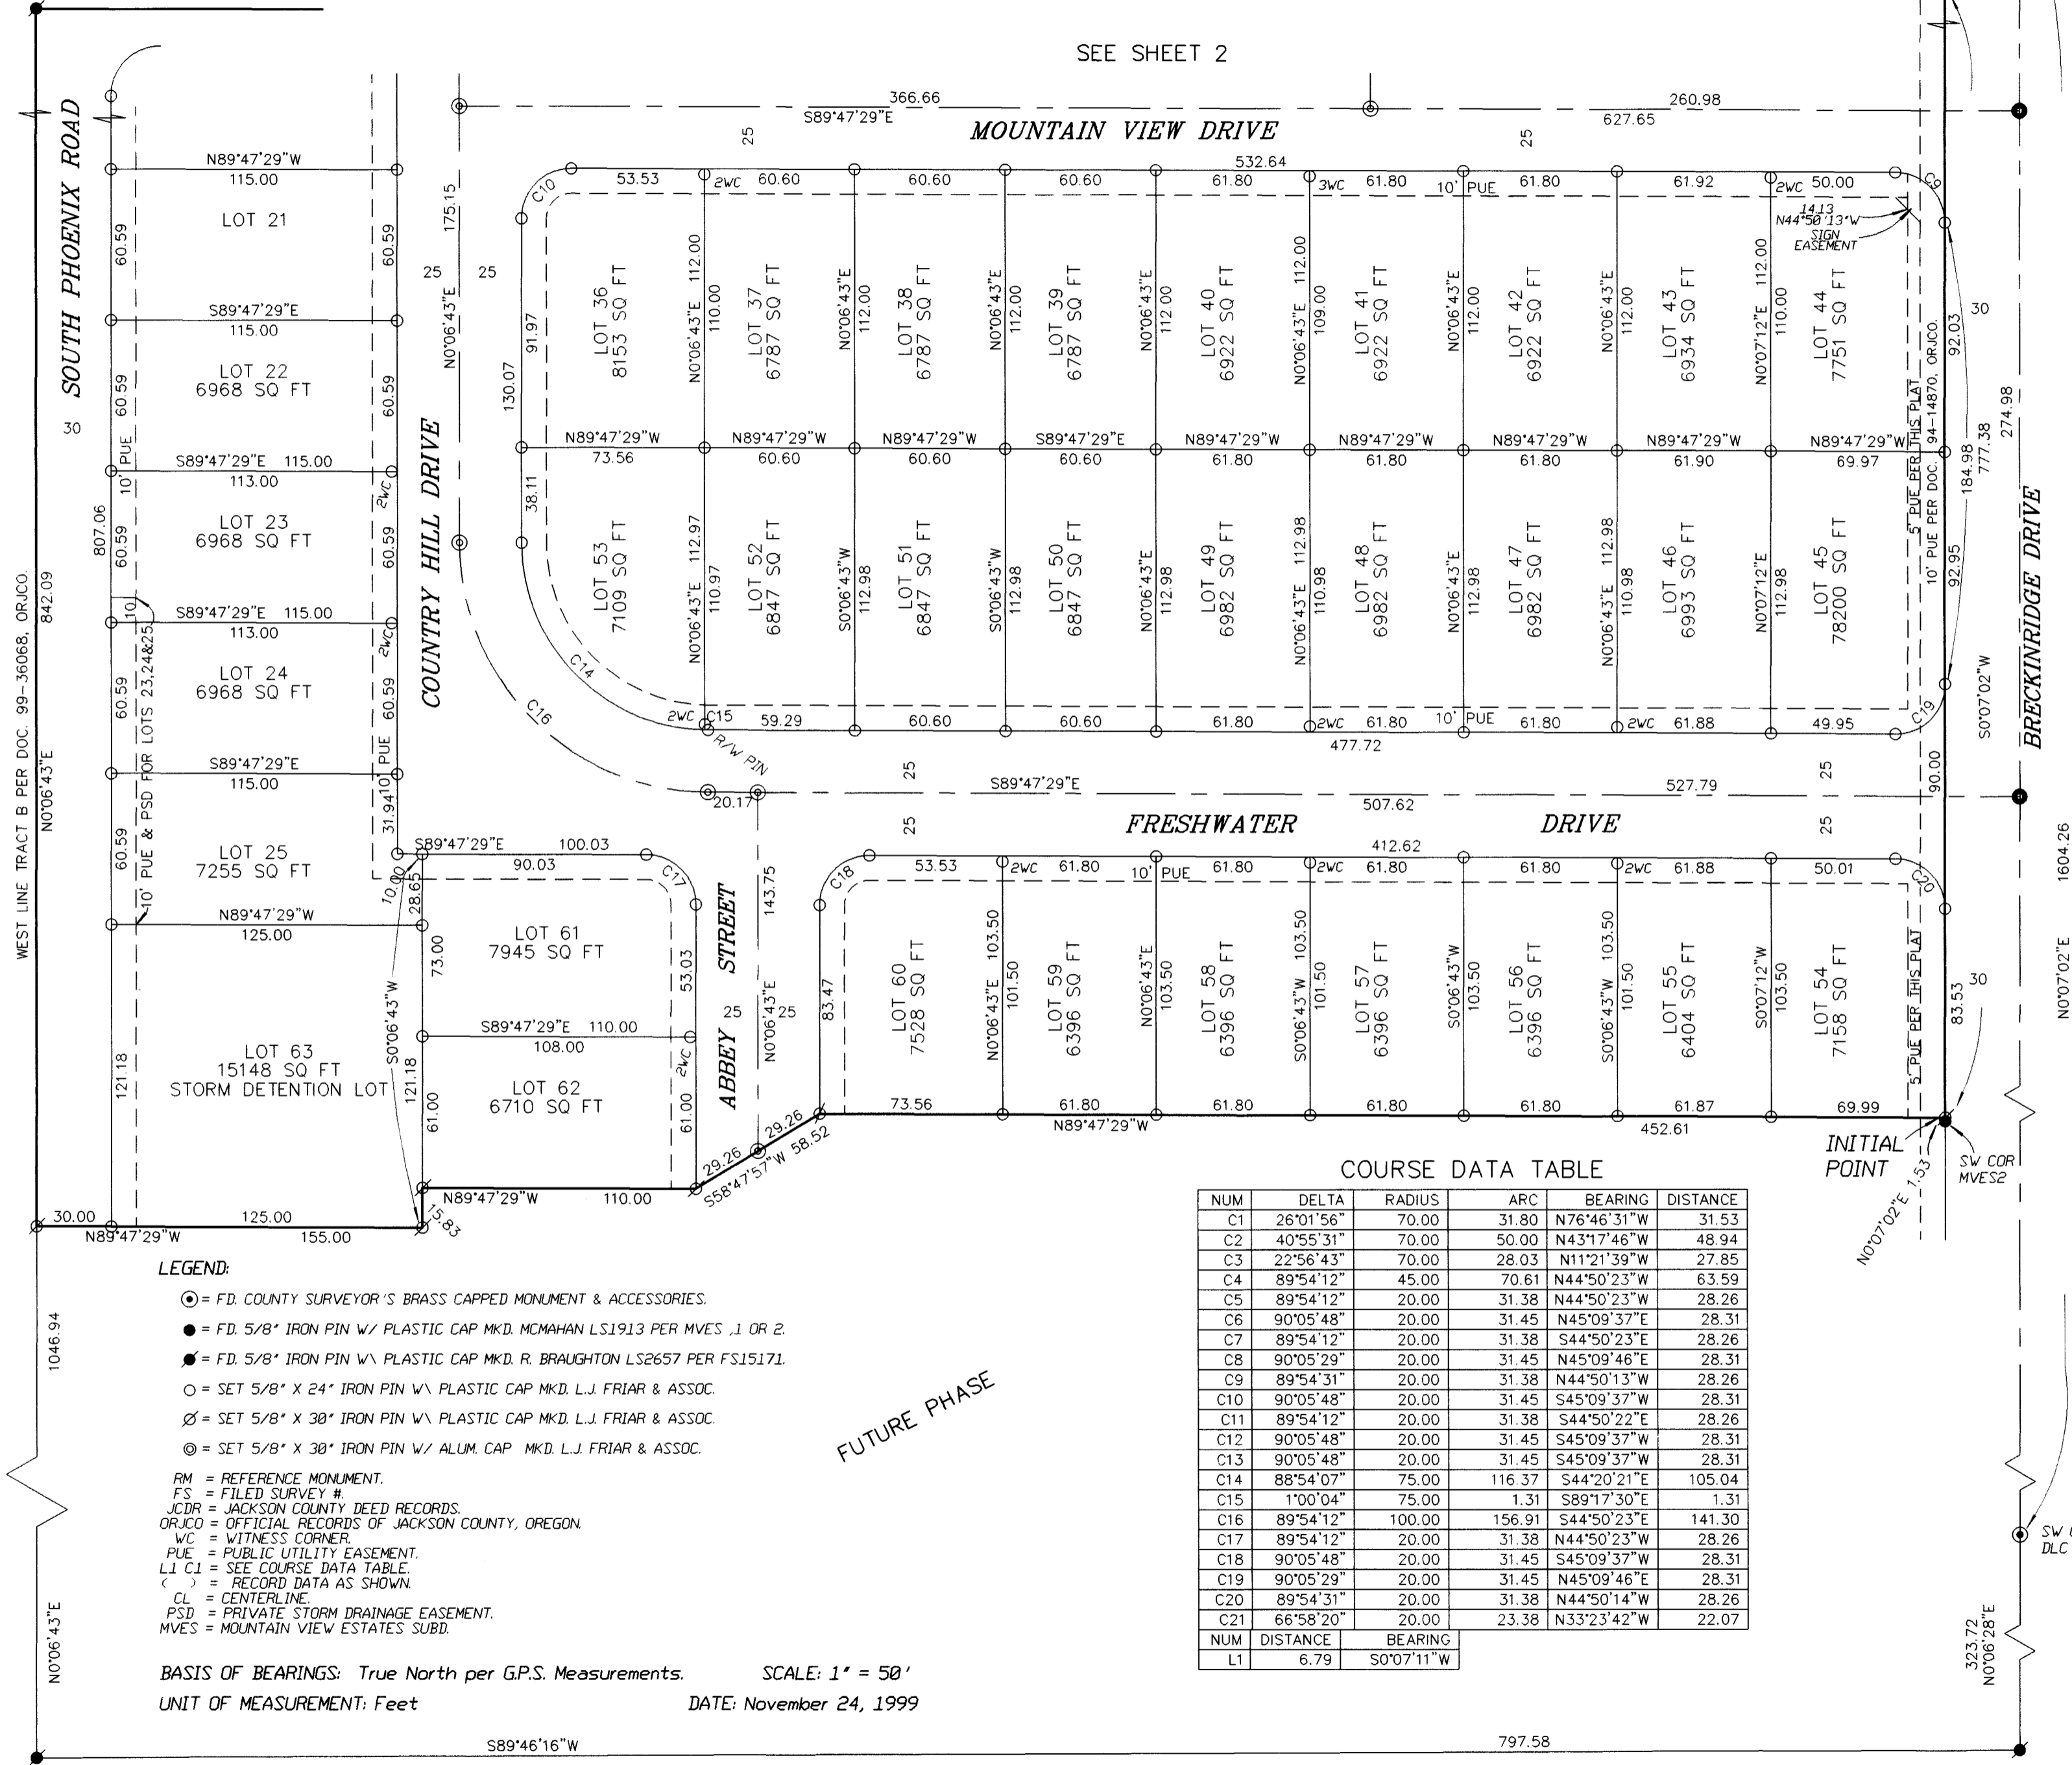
SEE SHEET 2

MOUNTAIN VIEW DRIVE
366.66
S89°47'29"E
260.98
627.65
532.64
25
25

SOUTH PHOENIX ROAD
N89°47'29"W
115.00
LOT 21
60.59
60.59
S89°47'29"E
115.00
LOT 22
6968 SQ FT
60.59
60.59
30
10' PUE
S89°47'29"E 115.00
113.00
LOT 23
6968 SQ FT
2WC
807.06
60.59
60.59
S89°47'29"E 115.00
113.00
LOT 24
6968 SQ FT
2WC
60.59
60.59
PUE & PSD FOR LOTS 23,24&25
10
S89°47'29"E
115.00
LOT 25
7255 SQ FT
10' PUE
31.94
60.59
N89°47'29"W
125.00
LOT 63
15148 SQ FT
STORM DETENTION LOT
121.18
121.18
30.00
125.00
N89°47'29"W
155.00
15.83
842.09
WEST LINE TRACT B PER DOC. 99-36068, ORJCO.
N0°06'43"E

COUNTRY HILL DRIVE
175.15
25
25
N0°06'43"E
130.07
91.97
38.11
C10
53.53
2WC
60.60
60.60
60.60
61.80
3WC
61.80
10' PUE
61.80
61.92
2WC
50.00
C9
14.13
N44°50'13"W
SIGN EASEMENT

LOT 36
8153 SQ FT
N0°06'43"E
112.00
110.00
LOT 37
6787 SQ FT
N0°06'43"E
112.00
LOT 38
6787 SQ FT
N0°06'43"E
112.00
LOT 39
6787 SQ FT
N0°06'43"E
112.00
LOT 40
6922 SQ FT
N0°06'43"E
112.00
109.00
LOT 41
6922 SQ FT
N0°06'43"E
112.00
LOT 42
6922 SQ FT
N0°06'43"E
112.00
LOT 43
6934 SQ FT
N0°07'12"E
112.00
110.00
LOT 44
7751 SQ FT
92.03
30

N89°47'29"W
73.56
N89°47'29"W
60.60
N89°47'29"W
60.60
S89°47'29"E
60.60
N89°47'29"W
61.80
N89°47'29"W
61.80
N89°47'29"W
61.80
N89°47'29"W
61.90
N89°47'29"W
69.97

LOT 53
7109 SQ FT
N0°06'43"E
112.97
110.97
LOT 52
6847 SQ FT
S0°06'43"W
112.98
LOT 51
6847 SQ FT
S0°06'43"W
112.98
LOT 50
6847 SQ FT
N0°06'43"E
112.98
LOT 49
6982 SQ FT
N0°06'43"E
112.98
110.98
LOT 48
6982 SQ FT
N0°06'43"E
112.98
LOT 47
6982 SQ FT
N0°06'43"E
112.98
110.98
LOT 46
6993 SQ FT
N0°07'12"E
112.98
LOT 45
78200 SQ FT
5' PUE PER THIS PLAT
10' PUE PER DOC. 94-14870, ORJCO.
184.98
777.38
274.98
92.95
S0°07'02"W
BRECKINRIDGE DRIVE

C14
C16
2WC
C15
59.29
60.60
60.60
61.80
2WC
61.80
10' PUE
61.80
2WC
61.88
49.95
C19
477.72
R/W PIN
20.17
25
S89°47'29"E
527.79
507.62
25
90.00

FRESHWATER DRIVE
25
25
412.62
S89°47'29"E
100.03
90.03
C17
10.00
28.65
LOT 61
7945 SQ FT
73.00
53.03
S89°47'29"E 110.00
108.00
LOT 62
6710 SQ FT
2WC
61.00
61.00
S0°06'43"W
N89°47'29"W
110.00
ABBEY STREET
143.75
25
25
N0°06'43"E
29.26
29.26
S58°47'57"W 58.52

C18
53.53
2WC
61.80
10' PUE
61.80
2WC
61.80
61.80
2WC
61.88
50.01
C20
83.47
LOT 60
7528 SQ FT
N0°06'43"E
103.50
101.50
LOT 59
6396 SQ FT
N0°06'43"E
103.50
LOT 58
6396 SQ FT
S0°06'43"W
103.50
101.50
LOT 57
6396 SQ FT
S0°06'43"W
103.50
LOT 56
6396 SQ FT
S0°06'43"W
103.50
101.50
LOT 55
6404 SQ FT
S0°07'12"W
103.50
LOT 54
7158 SQ FT
5' PUE PER THIS PLAT
83.53
30
73.56
61.80
N89°47'29"W
61.80
61.80
61.80
61.87
452.61
69.99
INITIAL POINT
SW COR MVES2
N0°07'02"E 1.53
1604.26
N0°07'02"E

COURSE DATA TABLE
| NUM | DELTA | RADIUS | ARC | BEARING | DISTANCE |
|---|---|---|---|---|---|
| C1 | 26°01'56" | 70.00 | 31.80 | N76°46'31"W | 31.53 |
| C2 | 40°55'31" | 70.00 | 50.00 | N43°17'46"W | 48.94 |
| C3 | 22°56'43" | 70.00 | 28.03 | N11°21'39"W | 27.85 |
| C4 | 89°54'12" | 45.00 | 70.61 | N44°50'23"W | 63.59 |
| C5 | 89°54'12" | 20.00 | 31.38 | N44°50'23"W | 28.26 |
| C6 | 90°05'48" | 20.00 | 31.45 | N45°09'37"E | 28.31 |
| C7 | 89°54'12" | 20.00 | 31.38 | S44°50'23"E | 28.26 |
| C8 | 90°05'29" | 20.00 | 31.45 | N45°09'46"E | 28.31 |
| C9 | 89°54'31" | 20.00 | 31.38 | N44°50'13"W | 28.26 |
| C10 | 90°05'48" | 20.00 | 31.45 | S45°09'37"W | 28.31 |
| C11 | 89°54'12" | 20.00 | 31.38 | S44°50'22"E | 28.26 |
| C12 | 90°05'48" | 20.00 | 31.45 | S45°09'37"W | 28.31 |
| C13 | 90°05'48" | 20.00 | 31.45 | S45°09'37"W | 28.31 |
| C14 | 88°54'07" | 75.00 | 116.37 | S44°20'21"E | 105.04 |
| C15 | 1°00'04" | 75.00 | 1.31 | S89°17'30"E | 1.31 |
| C16 | 89°54'12" | 100.00 | 156.91 | S44°50'23"E | 141.30 |
| C17 | 89°54'12" | 20.00 | 31.38 | N44°50'23"W | 28.26 |
| C18 | 90°05'48" | 20.00 | 31.45 | S45°09'37"W | 28.31 |
| C19 | 90°05'29" | 20.00 | 31.45 | N45°09'46"E | 28.31 |
| C20 | 89°54'31" | 20.00 | 31.38 | N44°50'14"W | 28.26 |
| C21 | 66°58'20" | 20.00 | 23.38 | N33°23'42"W | 22.07 |

| NUM | DISTANCE | BEARING |
|---|---|---|
| L1 | 6.79 | S0°07'11"W |

LEGEND:
= FD. COUNTY SURVEYOR'S BRASS CAPPED MONUMENT & ACCESSORIES.
= FD. 5/8" IRON PIN W/ PLASTIC CAP MKD. MCMAHAN LS1913 PER MVES ,1 OR 2.
= FD. 5/8" IRON PIN W\ PLASTIC CAP MKD. R. BRAUGHTON LS2657 PER FS15171.
= SET 5/8" X 24" IRON PIN W\ PLASTIC CAP MKD. L.J. FRIAR & ASSOC.
= SET 5/8" X 30" IRON PIN W\ PLASTIC CAP MKD. L.J. FRIAR & ASSOC.
= SET 5/8" X 30" IRON PIN W/ ALUM. CAP MKD. L.J. FRIAR & ASSOC.
RM = REFERENCE MONUMENT.
FS = FILED SURVEY #.
JCDR = JACKSON COUNTY DEED RECORDS.
ORJCO = OFFICIAL RECORDS OF JACKSON COUNTY, OREGON.
WC = WITNESS CORNER.
PUE = PUBLIC UTILITY EASEMENT.
L1 C1 = SEE COURSE DATA TABLE.
( ) = RECORD DATA AS SHOWN.
CL = CENTERLINE.
PSD = PRIVATE STORM DRAINAGE EASEMENT.
MVES = MOUNTAIN VIEW ESTATES SUBD.

FUTURE PHASE

1046.94
N0°06'43"E

BASIS OF BEARINGS: True North per G.P.S. Measurements. SCALE: 1" = 50'
UNIT OF MEASUREMENT: Feet DATE: November 24, 1999

S89°46'16"W
797.58
323.72
N0°06'28"E
SW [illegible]
DLC